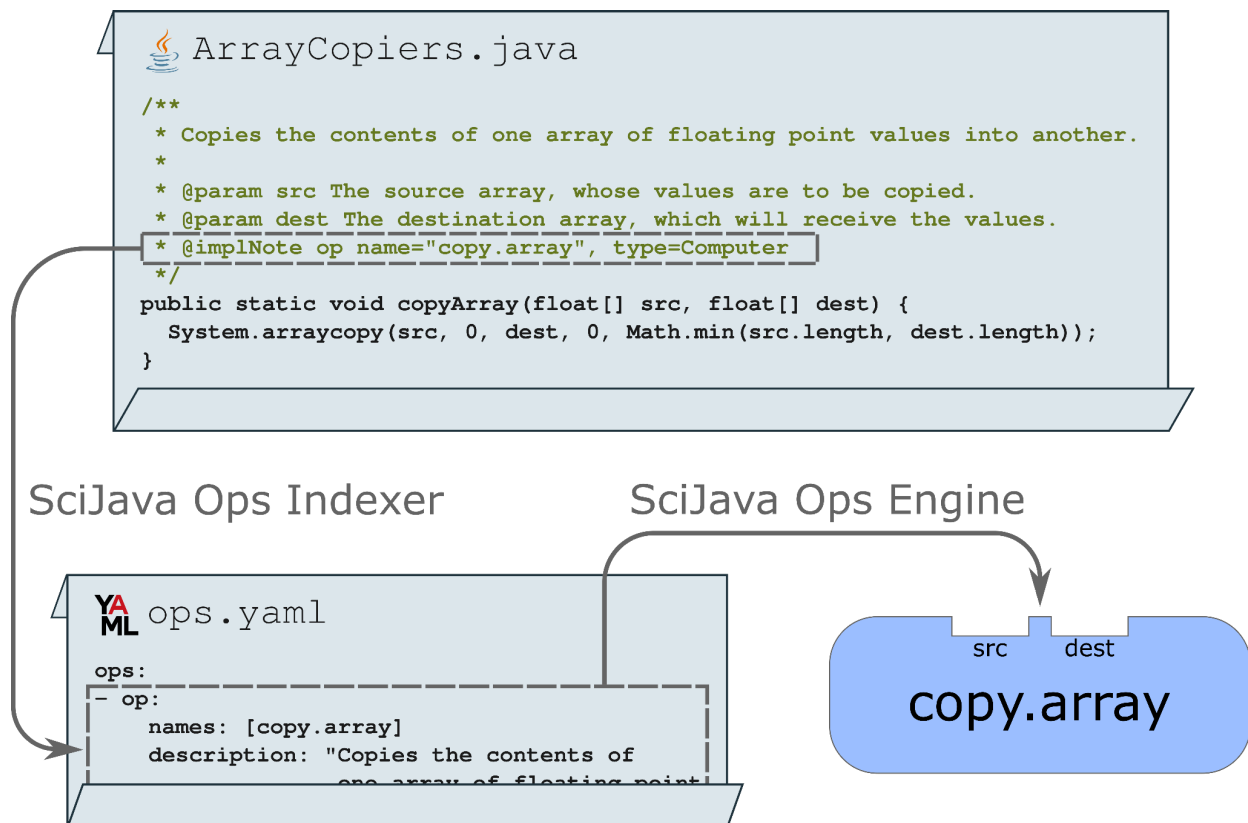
ArrayCopiers.java

/**
 * Copies the contents of one array of floating point values into another.
 *
 * @param src The source array, whose values are to be copied.
 * @param dest The destination array, which will receive the values.
 * @implNote op name="copy.array", type=Computer
 */
public static void copyArray(float[] src, float[] dest) {
  System.arraycopy(src, 0, dest, 0, Math.min(src.length, dest.length));
}

SciJava Ops Indexer

SciJava Ops Engine

YAML ops.yaml

ops:
- op:
    names: [copy.array]
    description: "Copies the contents of
                  one array of floating point

src dest
copy.array